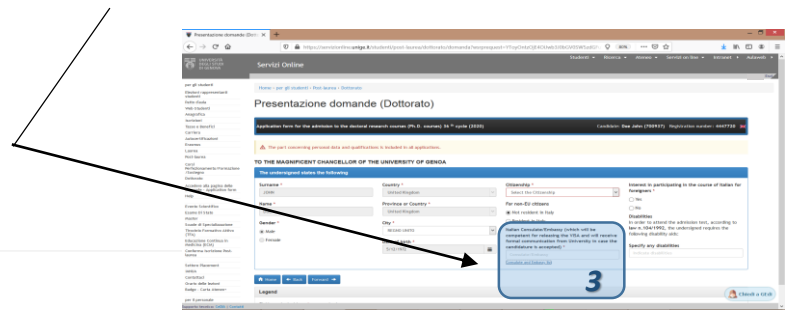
Presentazione domande (Dottor... | +

https://servizionline.unige.it/studenti/post-laurea/dottorato/domanda?wsrequest=...

Servizi Online

Studenti ▾ | Ricerca ▾ | Ateneo ▾ | Servizi on line ▾ | Intranet ▾ | Autenti ▾

Home > per gli studenti > Post laurea > Dottorato

Presentazione domande (Dottorato)

Application form for the admission to the doctoral research courses (Ph.D. courses) 36 th cycle (2020)

Candidate: Doe John (700937) Registration number: 4007736

The part concerning personal data and qualifications is included in all application.

TO THE MAGNIFICENT CHANCELLOR OF THE UNIVERSITY OF GENOA

The undersigned states the following

Surname * | Country * | Citizenship * | Interest in participating in the course of Italian for foreigners *

Select the Citizenship

Yes

No

Name * | Province or County * | For non-EU citizens

United Kingdom

Not resident in Italy

Disabilities

In order to attend the admission test, according to law n.104/1992, the undersigned requires the following disability aids:

Gender * | City *

Male

Female

Italian Consulate/Embassy (which will be competent for releasing the VISA and will receive formal communication from University in case the candidature is accepted) *

Consolato/Ambasciata

Specify any disabilities

Home | Back | Forward

Legend

3

Chiedi a Ulisse